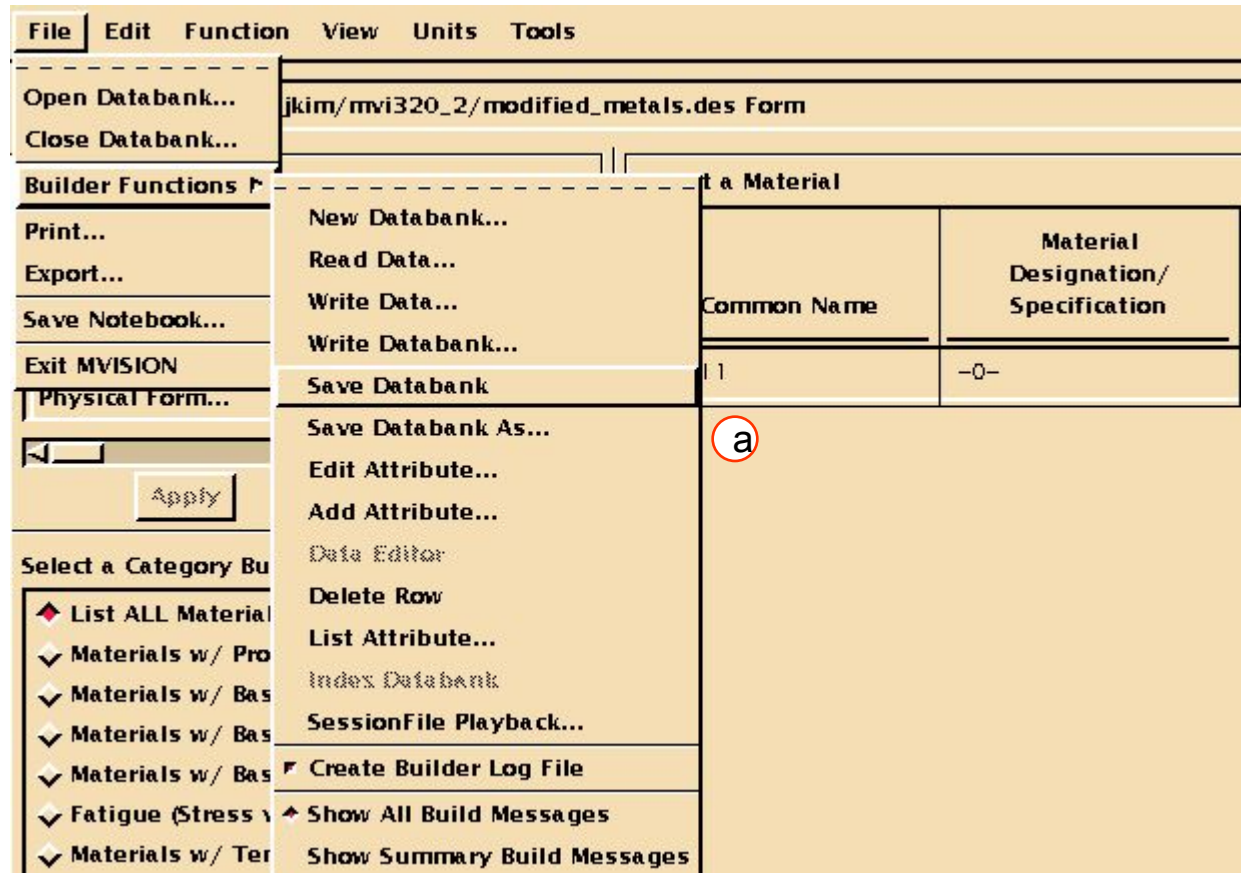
File Edit Function View Units Tools

Open Databank...
Close Databank...
Builder Functions
Print...
Export...
Save Notebook...
Exit MVISION
Physical Form...

Apply

Select a Category Bu

List ALL Material
Materials w/ Pro
Materials w/ Bas
Materials w/ Bas
Materials w/ Bas
Fatigue (Stress
Materials w/ Ter

jkim/mvi320_2/modified_metals.des Form

t a Material

| Common Name | Material Designation/ Specification |
|---|---|
| 1 | –0– |

New Databank...
Read Data...
Write Data...
Write Databank...
Save Databank
Save Databank As...
Edit Attribute...
Add Attribute...
Data Editor
Delete Row
List Attribute...
Index Databank
SessionFile Playback...
Create Builder Log File
Show All Build Messages
Show Summary Build Messages

a